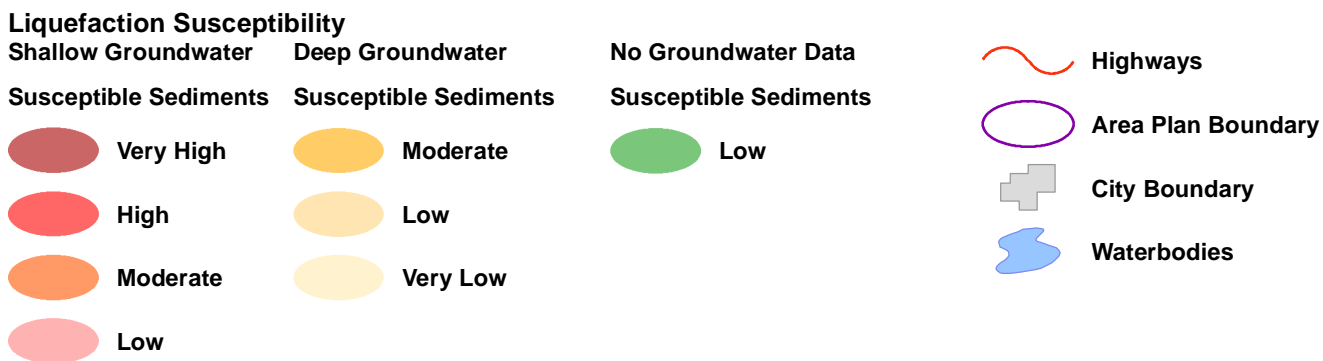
Liquefaction Susceptibility

Shallow Groundwater

Susceptible Sediments

Very High

High

Moderate

Low

Deep Groundwater

Susceptible Sediments

Moderate

Low

Very Low

No Groundwater Data

Susceptible Sediments

Low

Highways

Area Plan Boundary

City Boundary

Waterbodies